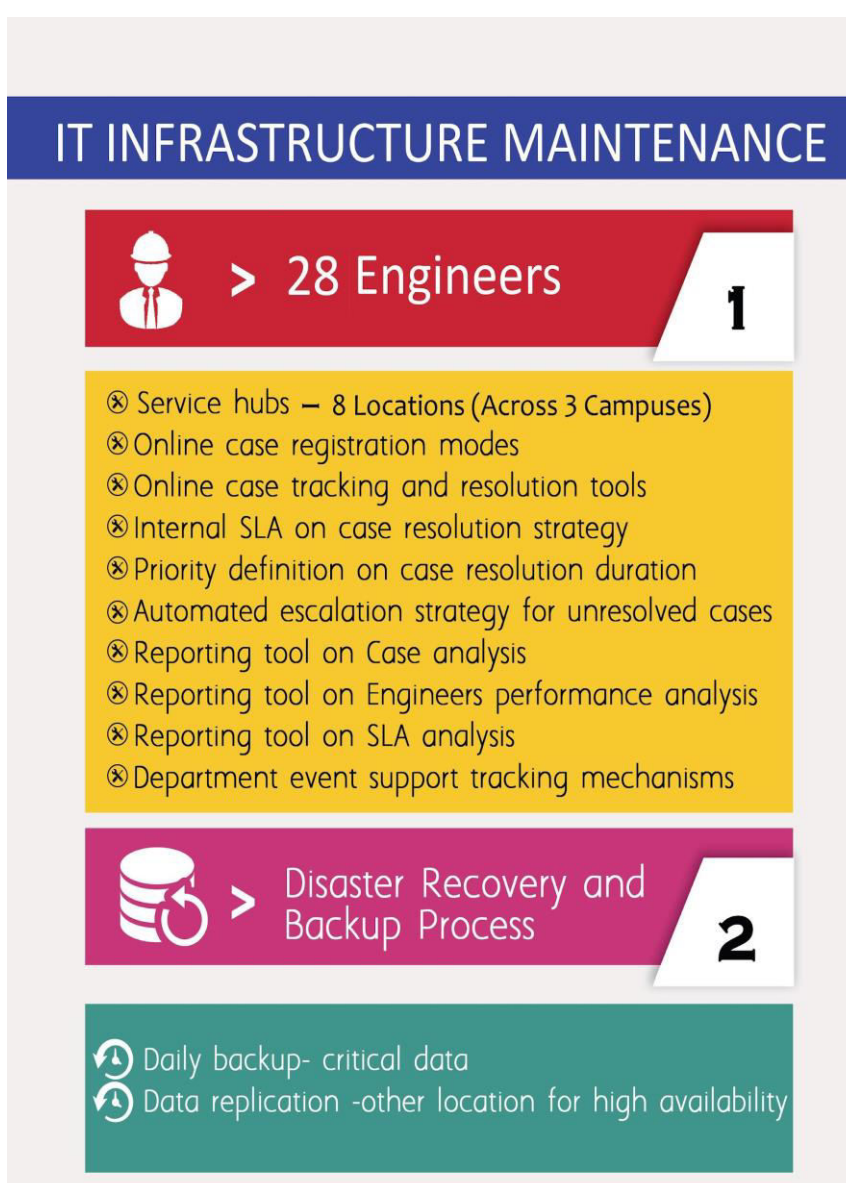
IT INFRASTRUCTURE MAINTENANCE

> 28 Engineers

1

Service hubs – 8 Locations (Across 3 Campuses)
Online case registration modes
Online case tracking and resolution tools
Internal SLA on case resolution strategy
Priority definition on case resolution duration
Automated escalation strategy for unresolved cases
Reporting tool on Case analysis
Reporting tool on Engineers performance analysis
Reporting tool on SLA analysis
Department event support tracking mechanisms

> Disaster Recovery and Backup Process

2

Daily backup- critical data
Data replication -other location for high availability